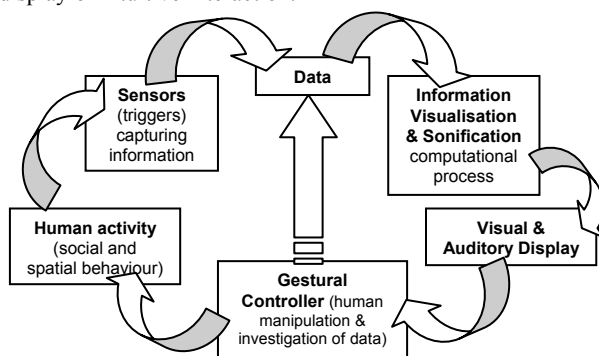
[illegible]

Data

Sensors (triggers) capturing information

Information Visualisation & Sonification computational process

Visual & Auditory Display

Human activity (social and spatial behaviour)

Gestural Controller (human manipulation & investigation of data)